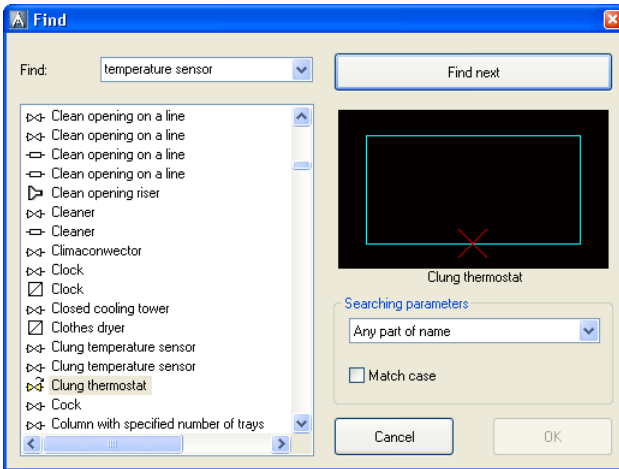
Find

Find: temperature sensor

Find next

Clean opening on a line
Clean opening on a line
Clean opening on a line
Clean opening on a line
Clean opening riser
Cleaner
Cleaner
Climaconvector
Clock
Clock
Closed cooling tower
Clothes dryer
Clung temperature sensor
Clung temperature sensor
Clung thermostat
Cock
Column with specified number of trays

Clung thermostat

Searching parameters
Any part of name
Match case

Cancel
OK